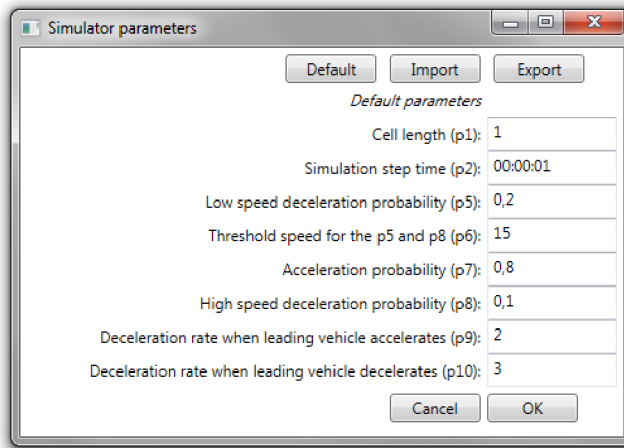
Simulator parameters

Default Import Export

*Default parameters*

| | |
|---|---|
| Cell length (p1): | 1 |
| Simulation step time (p2): | 00:00:01 |
| Low speed deceleration probability (p5): | 0,2 |
| Threshold speed for the p5 and p8 (p6): | 15 |
| Acceleration probability (p7): | 0,8 |
| High speed deceleration probability (p8): | 0,1 |
| Deceleration rate when leading vehicle accelerates (p9): | 2 |
| Deceleration rate when leading vehicle decelerates (p10): | 3 |

Cancel OK